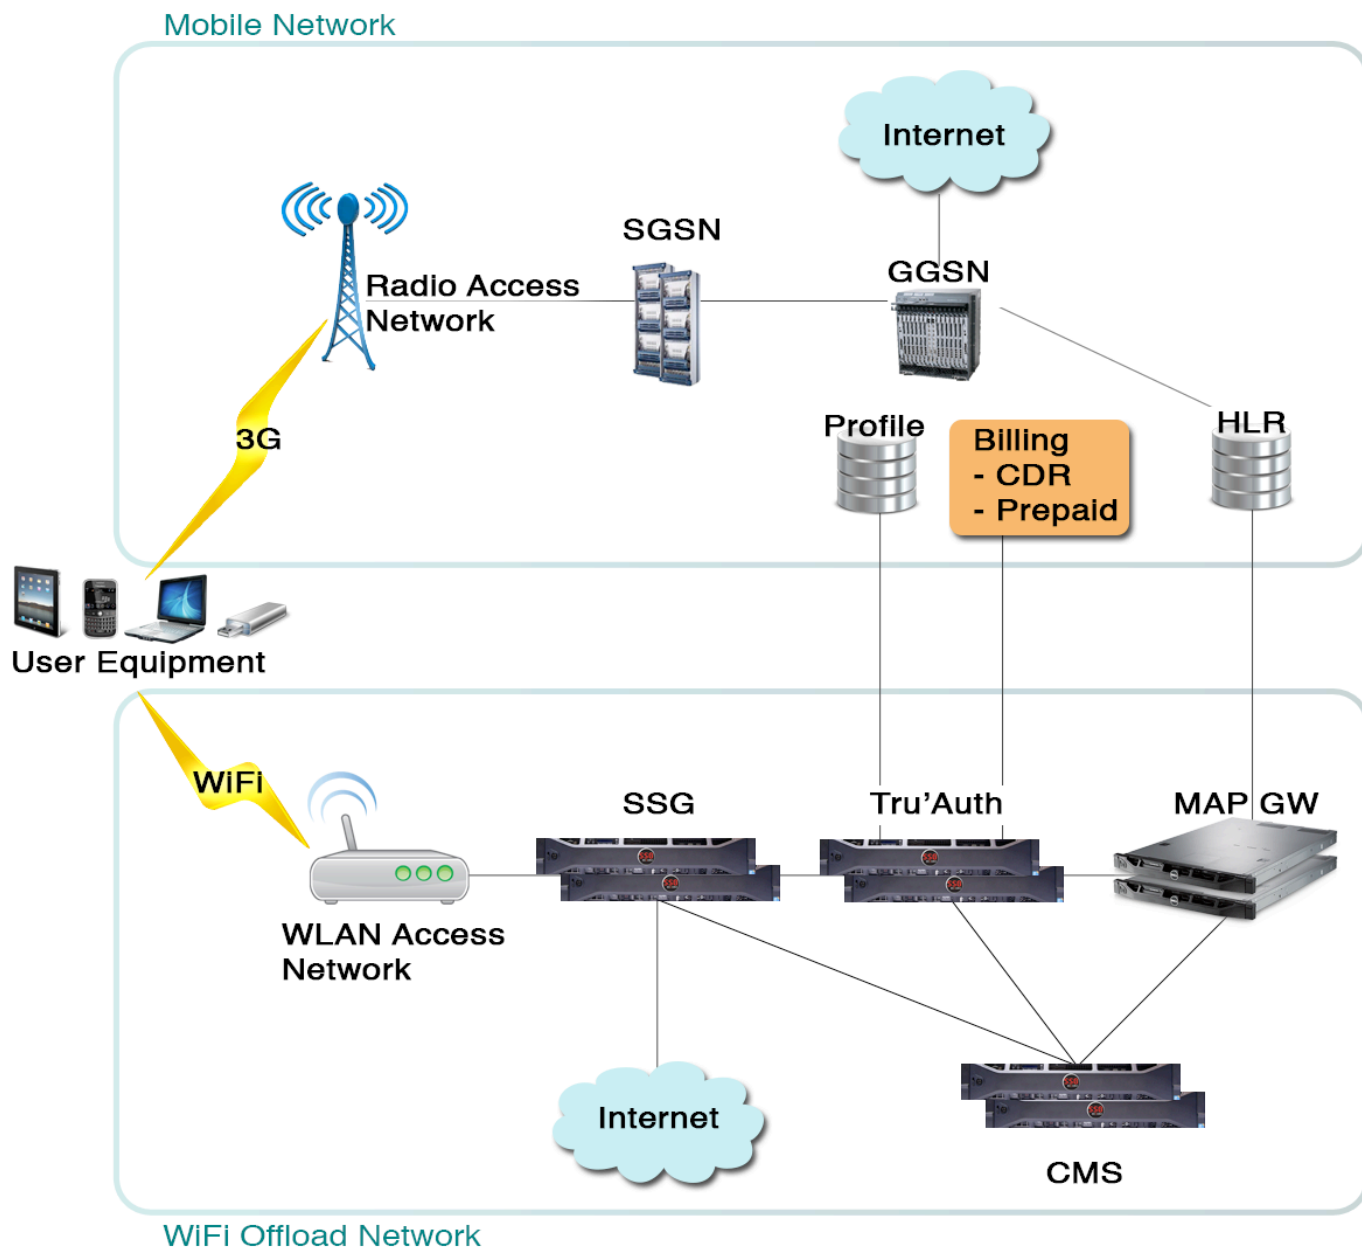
Mobile Network

Internet

SGSN

GGSN

Radio Access Network

3G

Profile

Billing
- CDR
- Prepaid

HLR

User Equipment

WiFi

SSG

Tru'Auth

MAP GW

WLAN Access Network

Internet

CMS

WiFi Offload Network